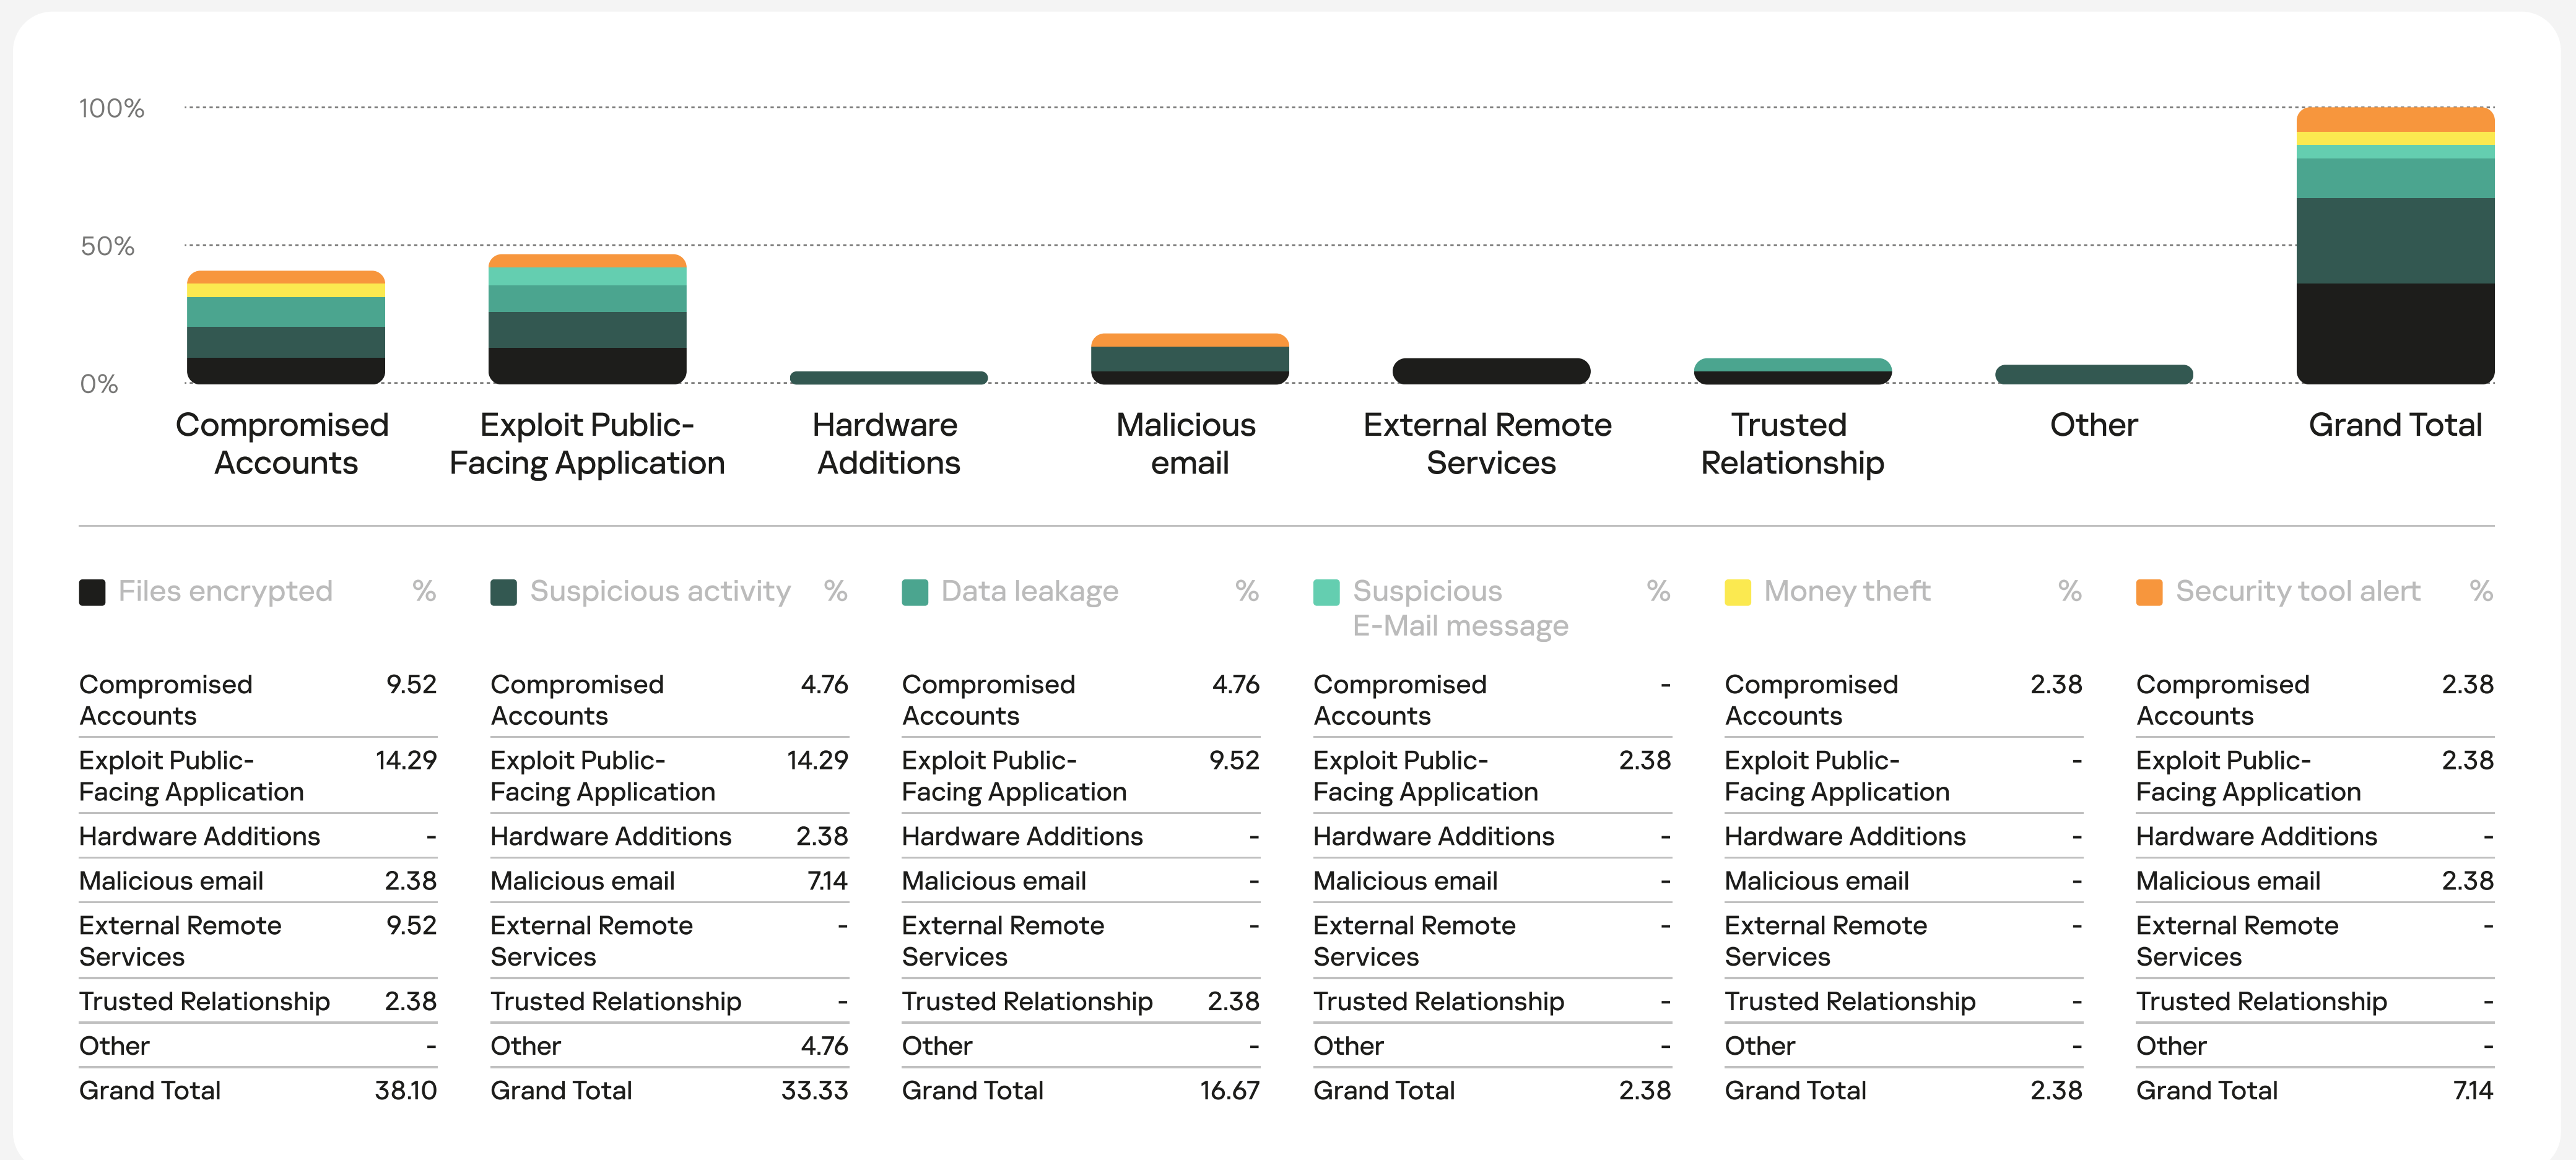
100%
50%
0%

Compromised Accounts
Exploit Public-Facing Application
Hardware Additions
Malicious email
External Remote Services
Trusted Relationship
Other
Grand Total

| Files encrypted | % |
|---|---|
| Compromised Accounts | 9.52 |
| Exploit Public-Facing Application | 14.29 |
| Hardware Additions | - |
| Malicious email | 2.38 |
| External Remote Services | 9.52 |
| Trusted Relationship | 2.38 |
| Other | - |
| Grand Total | 38.10 |

| Suspicious activity | % |
|---|---|
| Compromised Accounts | 4.76 |
| Exploit Public-Facing Application | 14.29 |
| Hardware Additions | 2.38 |
| Malicious email | 7.14 |
| External Remote Services | - |
| Trusted Relationship | - |
| Other | 4.76 |
| Grand Total | 33.33 |

| Data leakage | % |
|---|---|
| Compromised Accounts | 4.76 |
| Exploit Public-Facing Application | 9.52 |
| Hardware Additions | - |
| Malicious email | - |
| External Remote Services | - |
| Trusted Relationship | 2.38 |
| Other | - |
| Grand Total | 16.67 |

| Suspicious E-Mail message | % |
|---|---|
| Compromised Accounts | - |
| Exploit Public-Facing Application | 2.38 |
| Hardware Additions | - |
| Malicious email | - |
| External Remote Services | - |
| Trusted Relationship | - |
| Other | - |
| Grand Total | 2.38 |

| Money theft | % |
|---|---|
| Compromised Accounts | 2.38 |
| Exploit Public-Facing Application | - |
| Hardware Additions | - |
| Malicious email | - |
| External Remote Services | - |
| Trusted Relationship | - |
| Other | - |
| Grand Total | 2.38 |

| Security tool alert | % |
|---|---|
| Compromised Accounts | 2.38 |
| Exploit Public-Facing Application | 2.38 |
| Hardware Additions | - |
| Malicious email | 2.38 |
| External Remote Services | - |
| Trusted Relationship | - |
| Other | - |
| Grand Total | 7.14 |